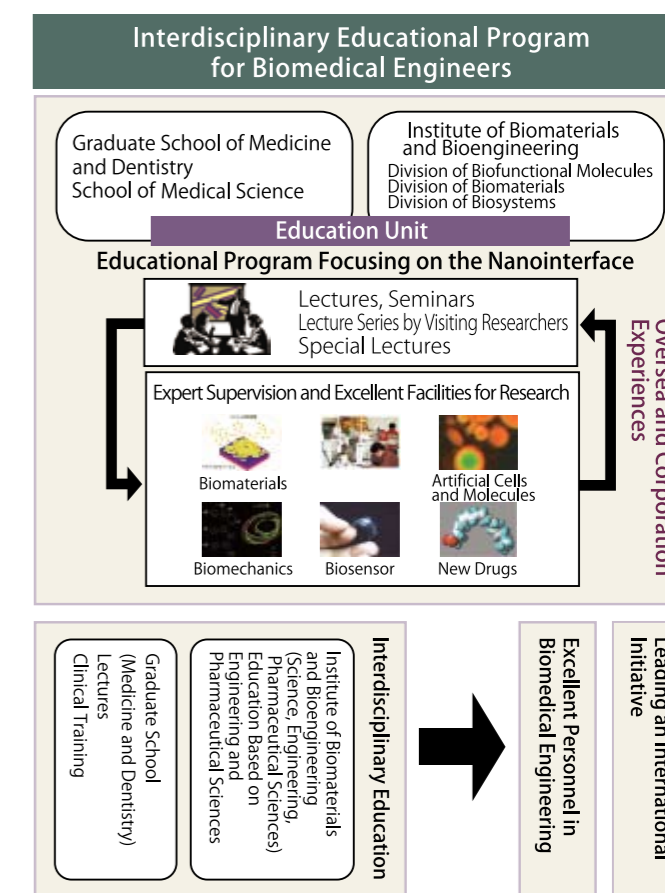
Interdisciplinary Educational Program for Biomedical Engineers

Graduate School of Medicine and Dentistry
School of Medical Science

Institute of Biomaterials and Bioengineering
Division of Biofunctional Molecules
Division of Biomaterials
Division of Biosystems

Education Unit

Educational Program Focusing on the Nanointerface

Lectures, Seminars
Lecture Series by Visiting Researchers
Special Lectures

Oversea and Corporation Experiences

Expert Supervision and Excellent Facilities for Research

Biomaterials
Artificial Cells and Molecules
Biomechanics
Biosensor
New Drugs

Interdisciplinary Education

Institute of Biomaterials and Bioengineering (Science, Engineering, Pharmaceutical Sciences)
Education Based on Engineering and Pharmaceutical Sciences

Graduate School (Medicine and Dentistry)
Lectures
Clinical Training

Excellent Personnel in Biomedical Engineering

Leading an International Initiative